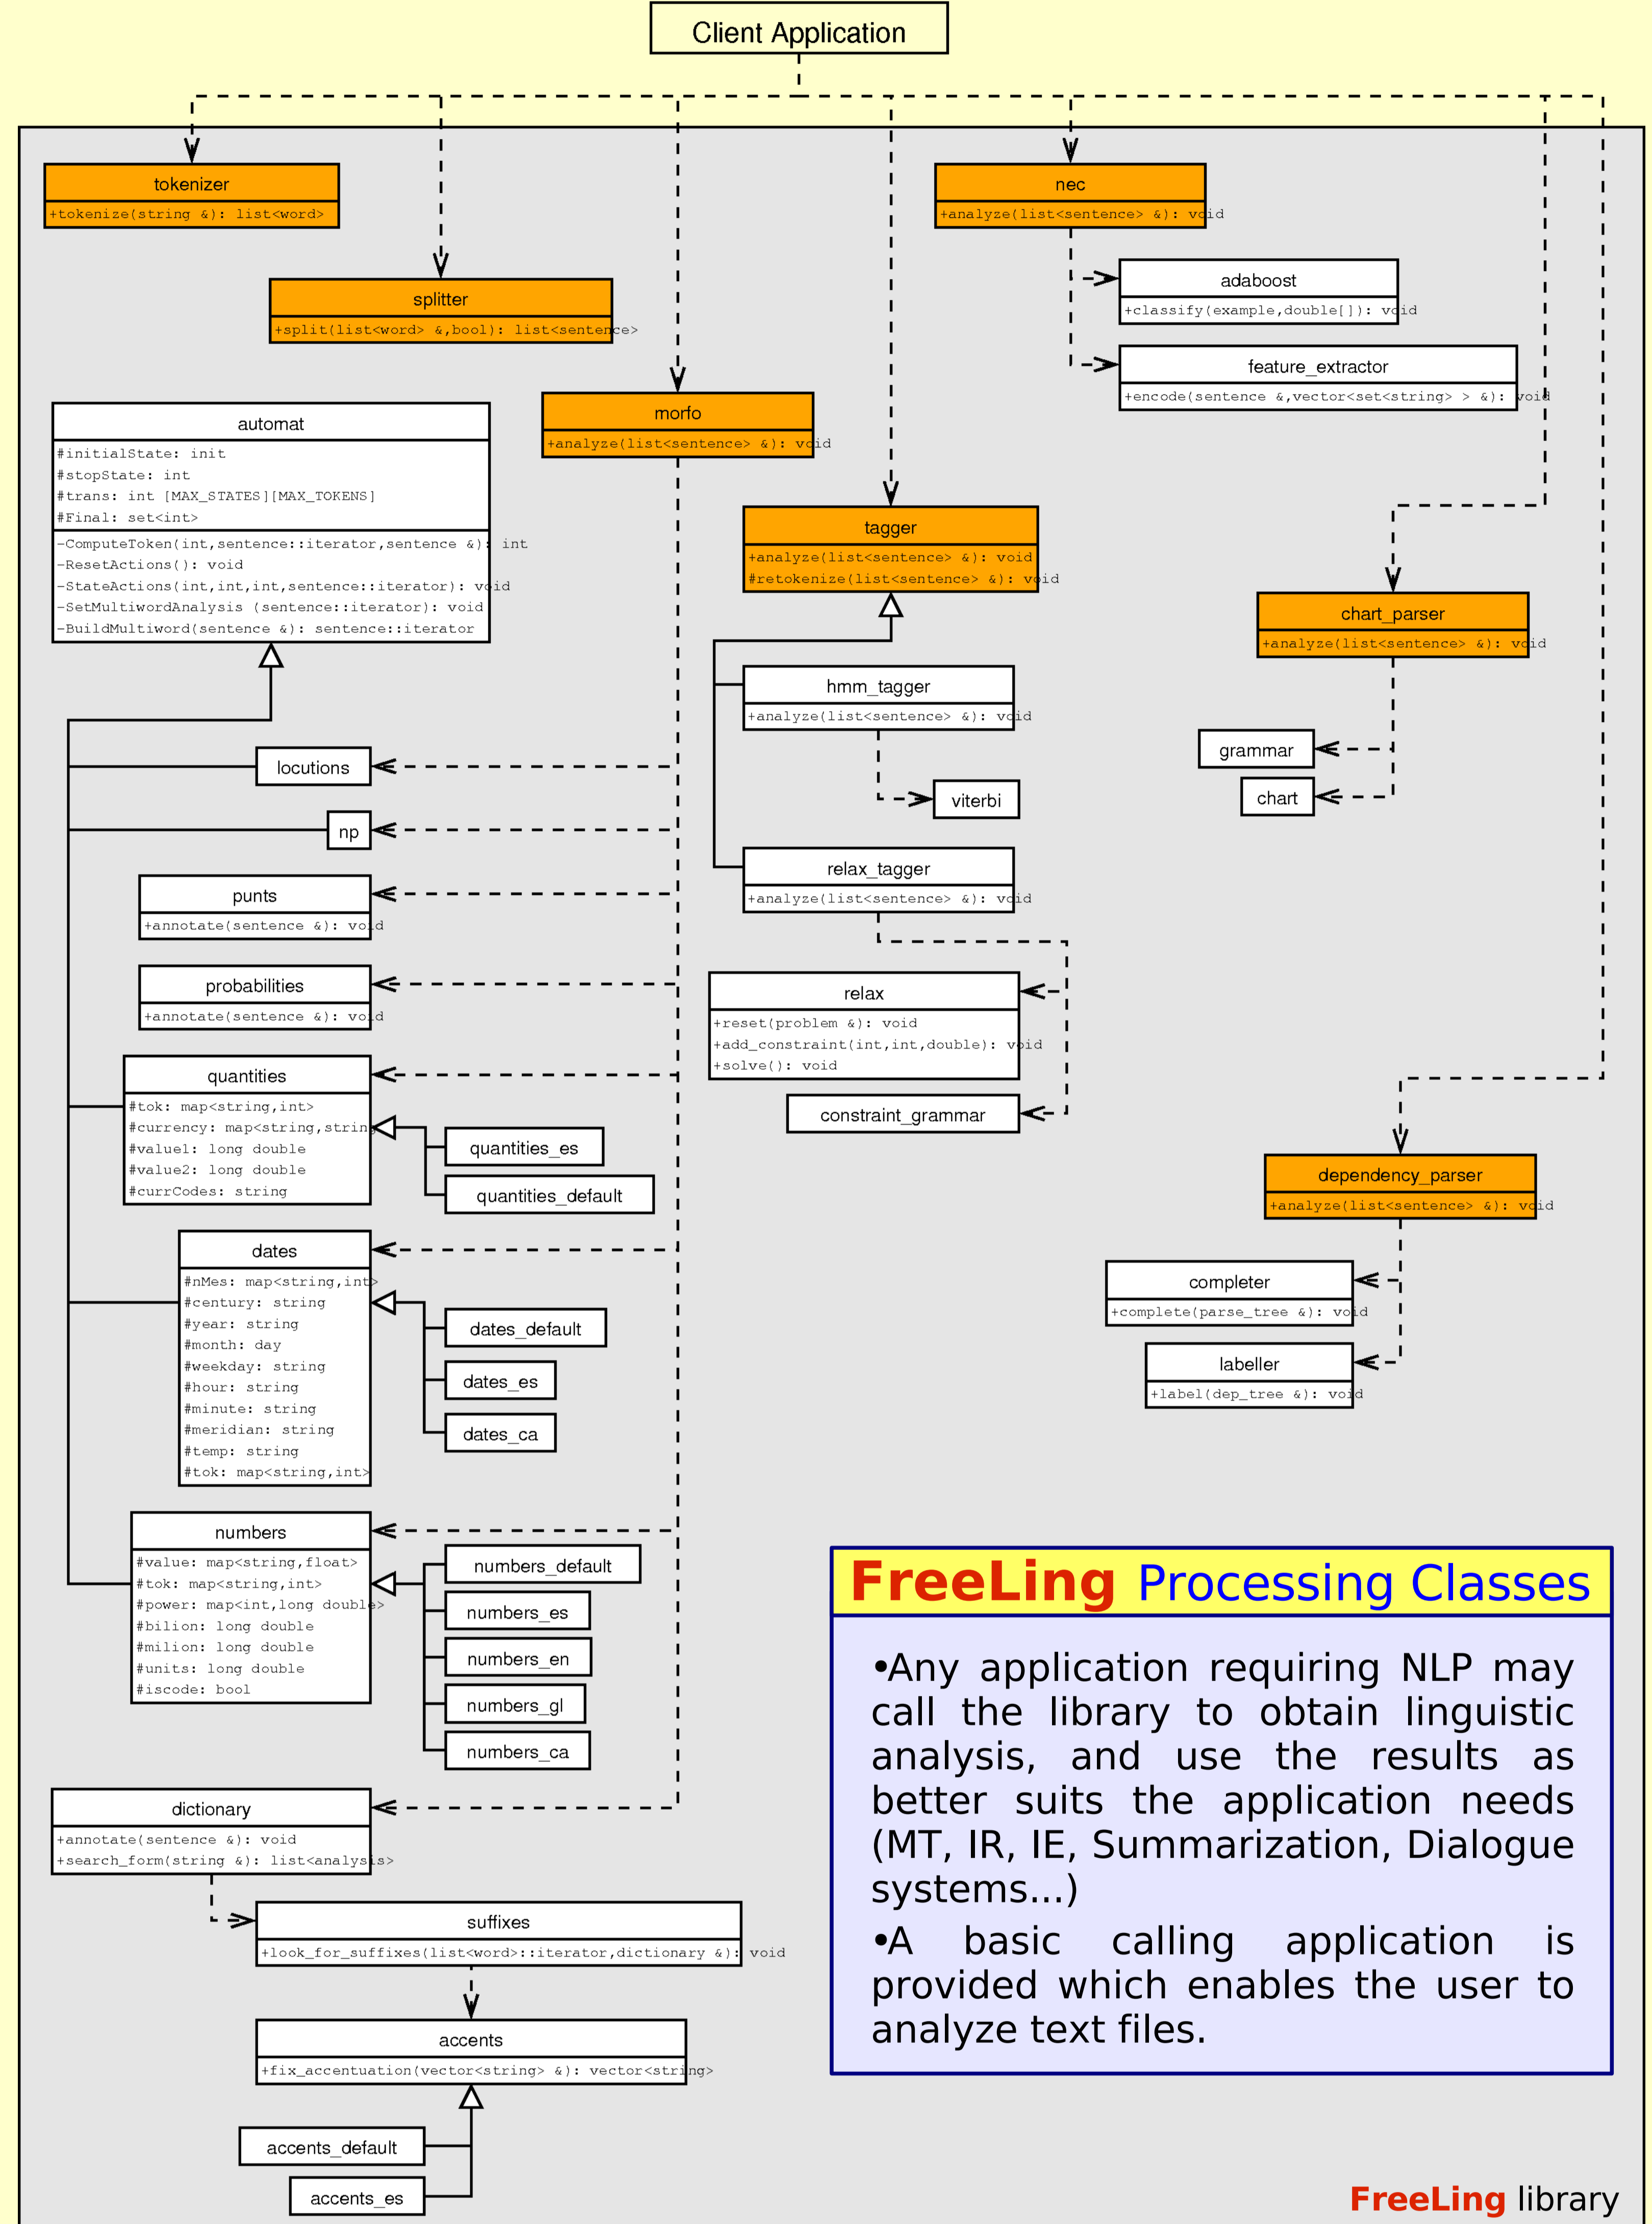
Client Application

tokenizer
+tokenize(string &): list<word>

splitter
+split(list<word> &,bool): list<sentence>

morfo
+analyze(list<sentence> &): void

nec
+analyze(list<sentence> &): void

adaboost
+classify(example,double[]): void

feature_extractor
+encode(sentence &,vector<set<string> > &): void

automat
#initialState: init
#stopState: int
#trans: int [MAX_STATES][MAX_TOKENS]
#Final: set<int>
-ComputeToken(int,sentence::iterator,sentence &): int
-ResetActions(): void
-StateActions(int,int,int,sentence::iterator): void
-SetMultiwordAnalysis (sentence::iterator): void
-BuildMultiword(sentence &): sentence::iterator

tagger
+analyze(list<sentence> &): void
#retokenize(list<sentence> &): void

chart_parser
+analyze(list<sentence> &): void

hmm_tagger
+analyze(list<sentence> &): void

grammar

chart

viterbi

locutions

np

punts
+annotate(sentence &): void

relax_tagger
+analyze(list<sentence> &): void

probabilities
+annotate(sentence &): void

relax
+reset(problem &): void
+add_constraint(int,int,double): void
+solve(): void

quantities
#tok: map<string,int>
#currency: map<string,string>
#value1: long double
#value2: long double
#currCodes: string

constraint_grammar

quantities_es

quantities_default

dependency_parser
+analyze(list<sentence> &): void

dates
#nMes: map<string,int>
#century: string
#year: string
#month: day
#weekday: string
#hour: string
#minute: string
#meridian: string
#temp: string
#tok: map<string,int>

completer
+complete(parse_tree &): void

dates_default

dates_es

labeller
+label(dep_tree &): void

dates_ca

numbers
#value: map<string,float>
#tok: map<string,int>
#power: map<int,long double>
#bilion: long double
#milion: long double
#units: long double
#iscode: bool

numbers_default

numbers_es

numbers_en

numbers_gl

numbers_ca

FreeLing Processing Classes

•Any application requiring NLP may call the library to obtain linguistic analysis, and use the results as better suits the application needs (MT, IR, IE, Summarization, Dialogue systems...)

•A basic calling application is provided which enables the user to analyze text files.

dictionary
+annotate(sentence &): void
+search_form(string &): list<analysis>

suffixes
+look_for_suffixes(list<word>::iterator,dictionary &): void

accents
+fix_accentuation(vector<string> &): vector<string>

accents_default

accents_es

FreeLing library